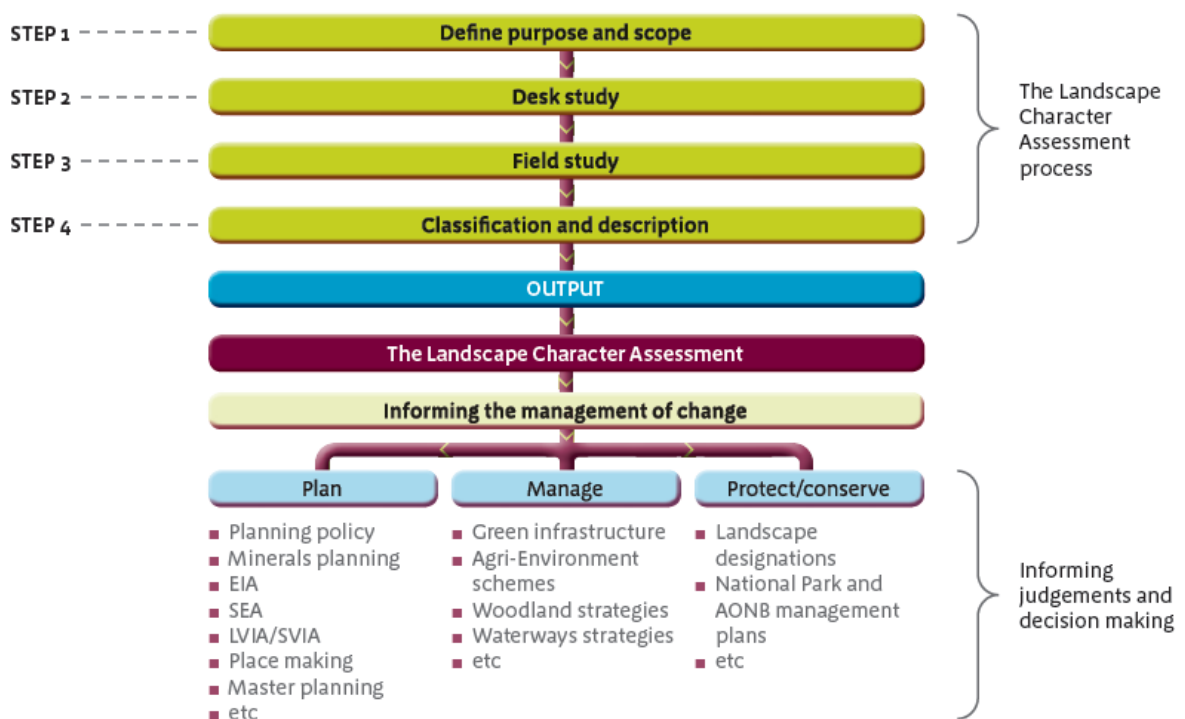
STEP 1 Define purpose and scope

STEP 2 Desk study

STEP 3 Field study

STEP 4 Classification and description

The Landscape Character Assessment process

OUTPUT

The Landscape Character Assessment

Informing the management of change

Plan
- Planning policy
- Minerals planning
- EIA
- SEA
- LVIA/SVIA
- Place making
- Master planning
- etc

Manage
- Green infrastructure
- Agri-Environment schemes
- Woodland strategies
- Waterways strategies
- etc

Protect/conserve
- Landscape designations
- National Park and AONB management plans
- etc

Informing judgements and decision making